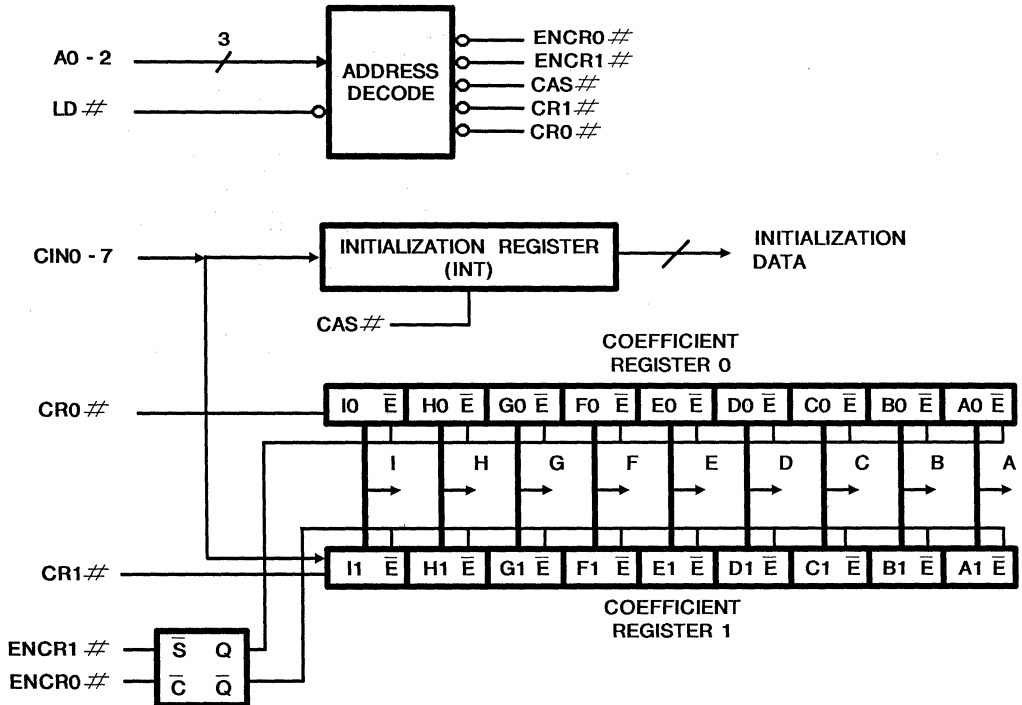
A0 - 2
3
LD #
ADDRESS DECODE
ENCR0 #
ENCR1 #
CAS #
CR1 #
CR0 #

CIN0 - 7
INITIALIZATION REGISTER (INT)
INITIALIZATION DATA
CAS #

COEFFICIENT REGISTER 0
CR0 #
I0 $\overline{E}$ H0 $\overline{E}$ G0 $\overline{E}$ F0 $\overline{E}$ E0 $\overline{E}$ D0 $\overline{E}$ C0 $\overline{E}$ B0 $\overline{E}$ A0 $\overline{E}$
I H G F E D C B A
CR1 #
I1 $\overline{E}$ H1 $\overline{E}$ G1 $\overline{E}$ F1 $\overline{E}$ E1 $\overline{E}$ D1 $\overline{E}$ C1 $\overline{E}$ B1 $\overline{E}$ A1 $\overline{E}$
COEFFICIENT REGISTER 1

ENCR1 #
ENCR0 #
$\overline{S}$ Q
$\overline{C}$ $\overline{Q}$